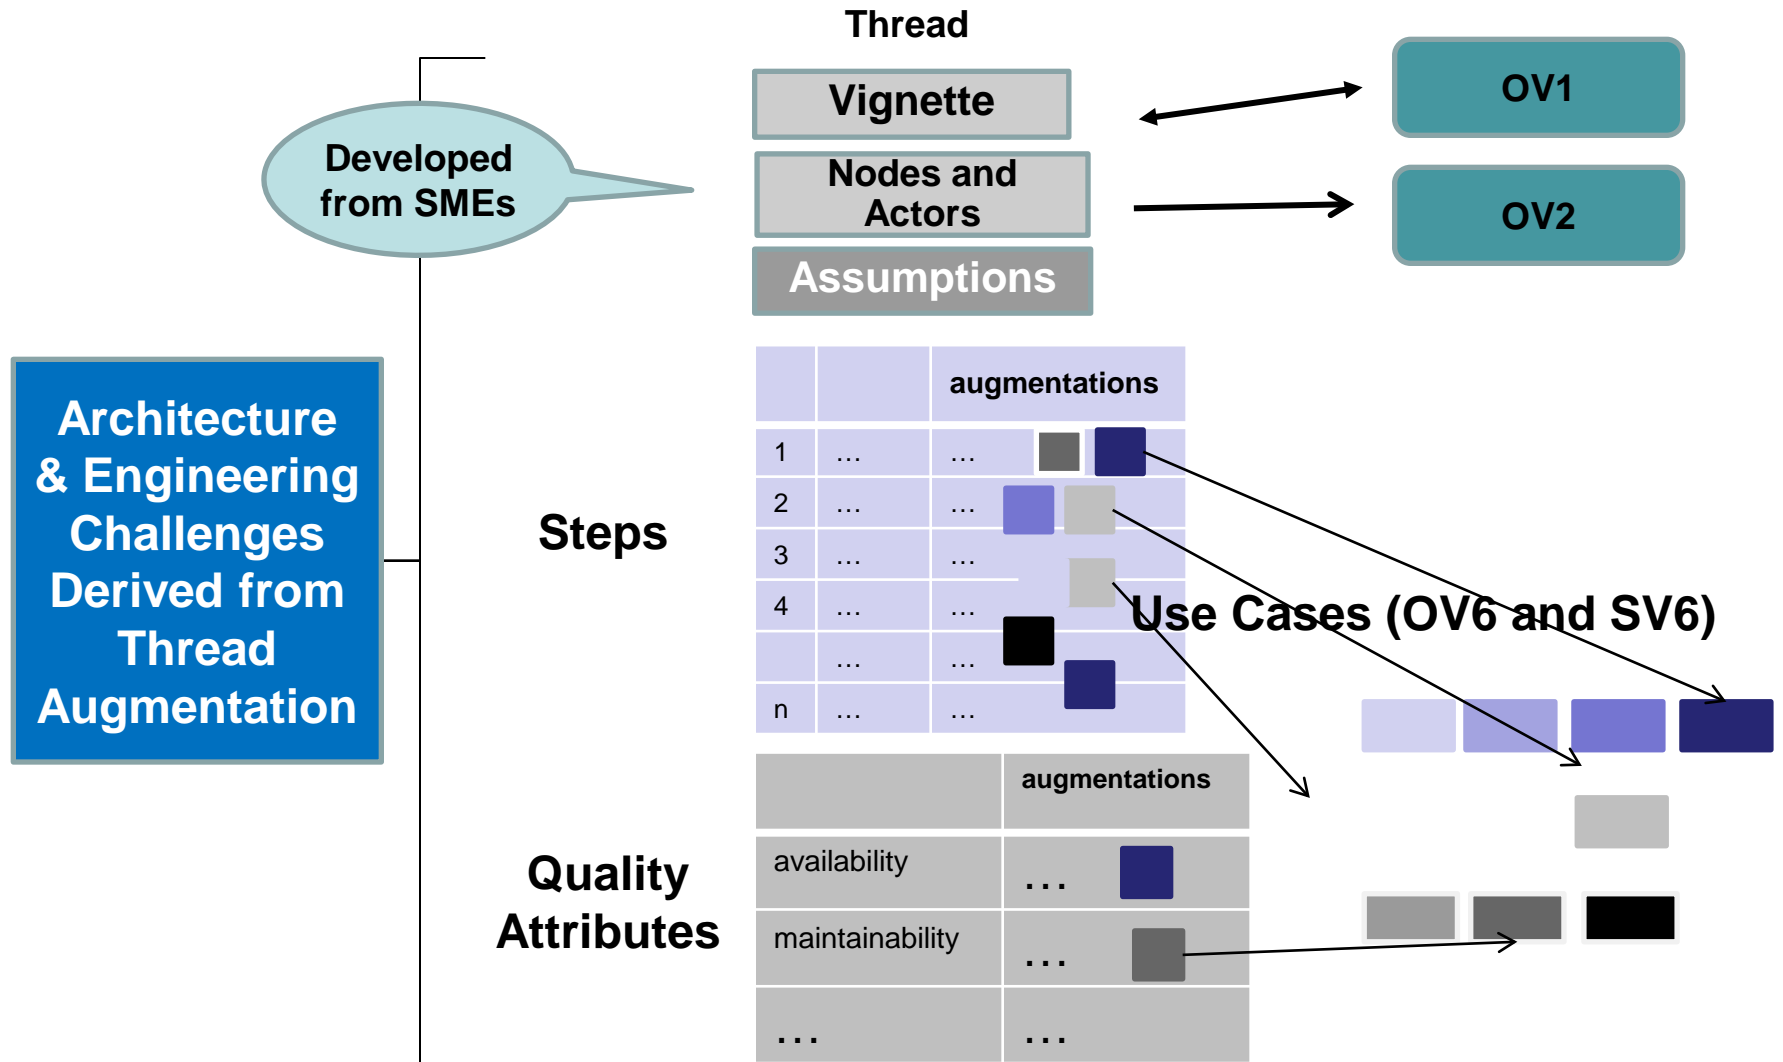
Thread

Vignette

Nodes and Actors

Assumptions

OV1

OV2

Developed from SMEs

Architecture & Engineering Challenges Derived from Thread Augmentation

Steps

| | | augmentations |
|---|---|---|
| 1 | … | … |
| 2 | … | … |
| 3 | … | … |
| 4 | … | … |
| | … | … |
| n | … | … |

Use Cases (OV6 and SV6)

Quality Attributes

| | augmentations |
|---|---|
| availability | … |
| maintainability | … |
| … | … |